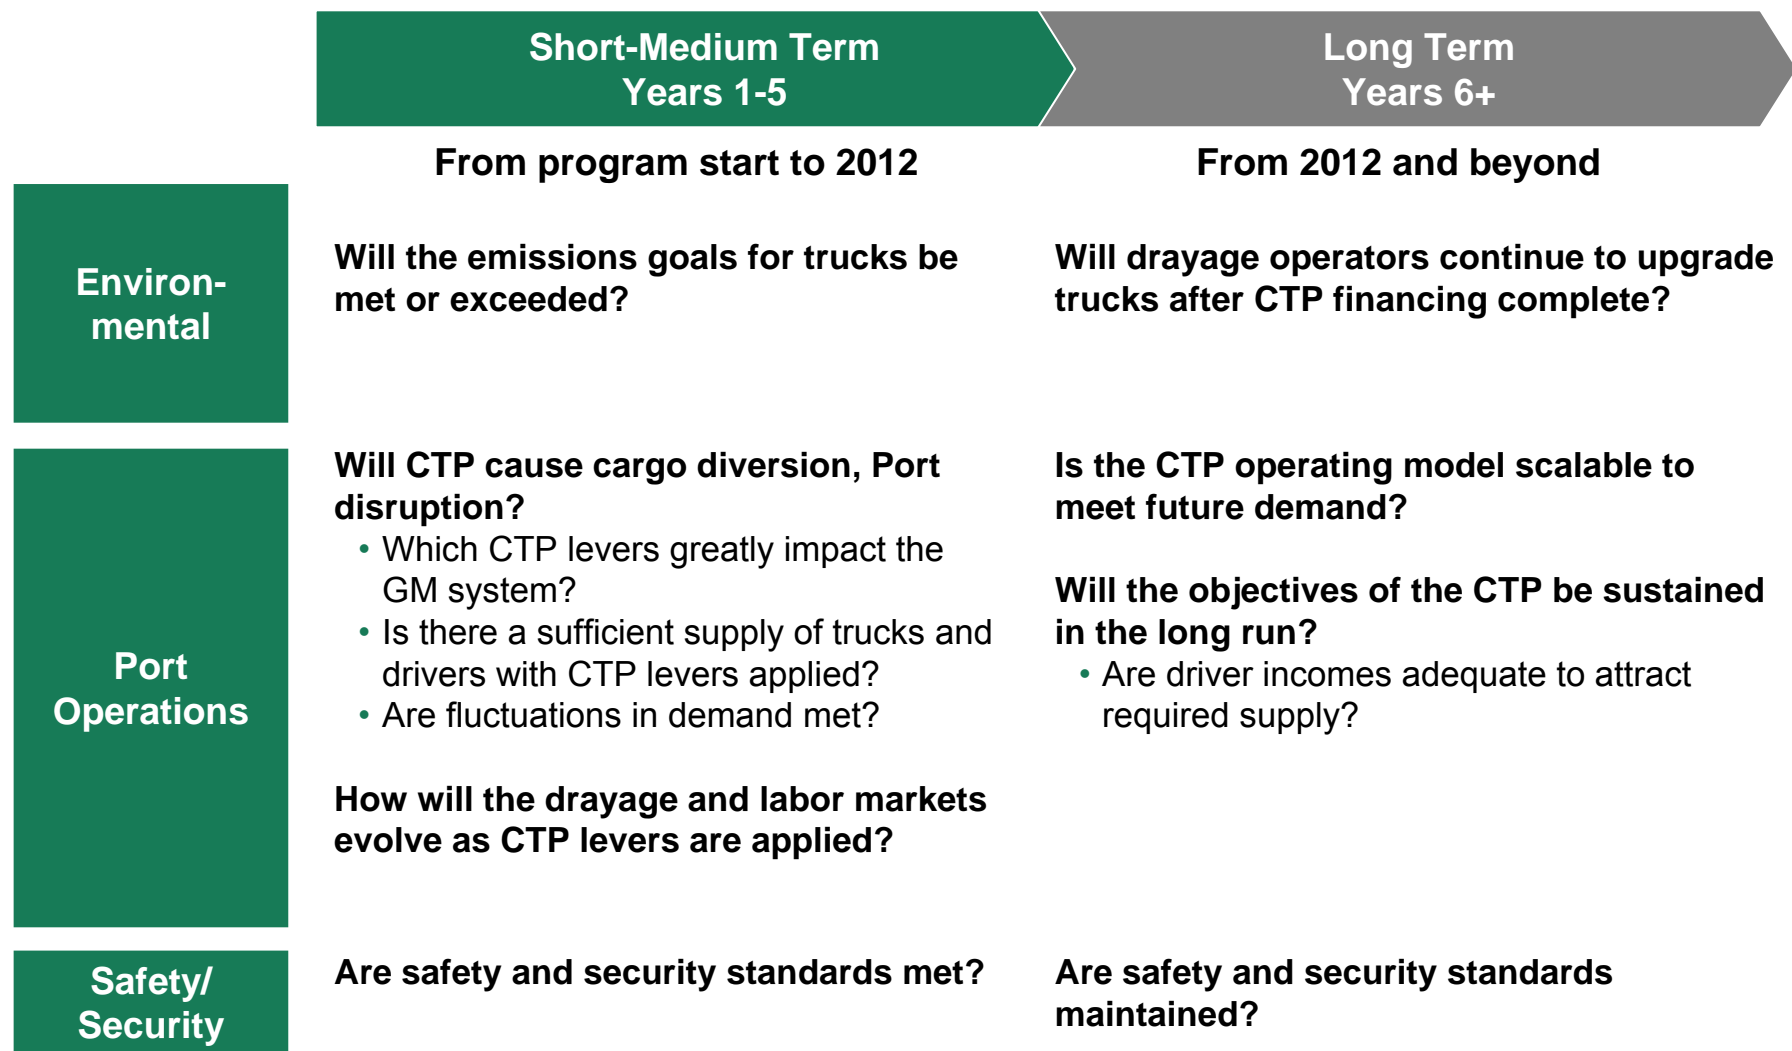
Short-Medium Term
Years 1-5

Long Term
Years 6+

From program start to 2012

From 2012 and beyond

Environmental

Will the emissions goals for trucks be met or exceeded?

Will drayage operators continue to upgrade trucks after CTP financing complete?

Port Operations

Will CTP cause cargo diversion, Port disruption?
• Which CTP levers greatly impact the GM system?
• Is there a sufficient supply of trucks and drivers with CTP levers applied?
• Are fluctuations in demand met?

How will the drayage and labor markets evolve as CTP levers are applied?

Is the CTP operating model scalable to meet future demand?

Will the objectives of the CTP be sustained in the long run?
• Are driver incomes adequate to attract required supply?

Safety/ Security

Are safety and security standards met?

Are safety and security standards maintained?